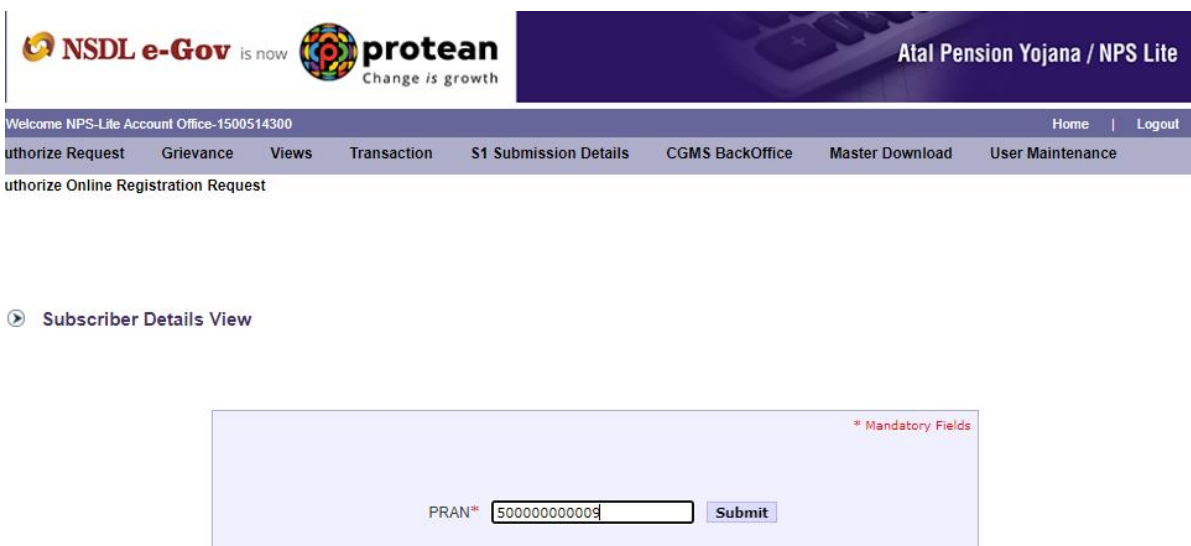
NSDL e-Gov is now protean
Change is growth

Atal Pension Yojana / NPS Lite

Welcome NPS-Lite Account Office-1500514300

Home | Logout

uthorize Request Grievance Views Transaction S1 Submission Details CGMS BackOffice Master Download User Maintenance

uthorize Online Registration Request

Subscriber Details View

* Mandatory Fields

PRAN* 500000000009 Submit